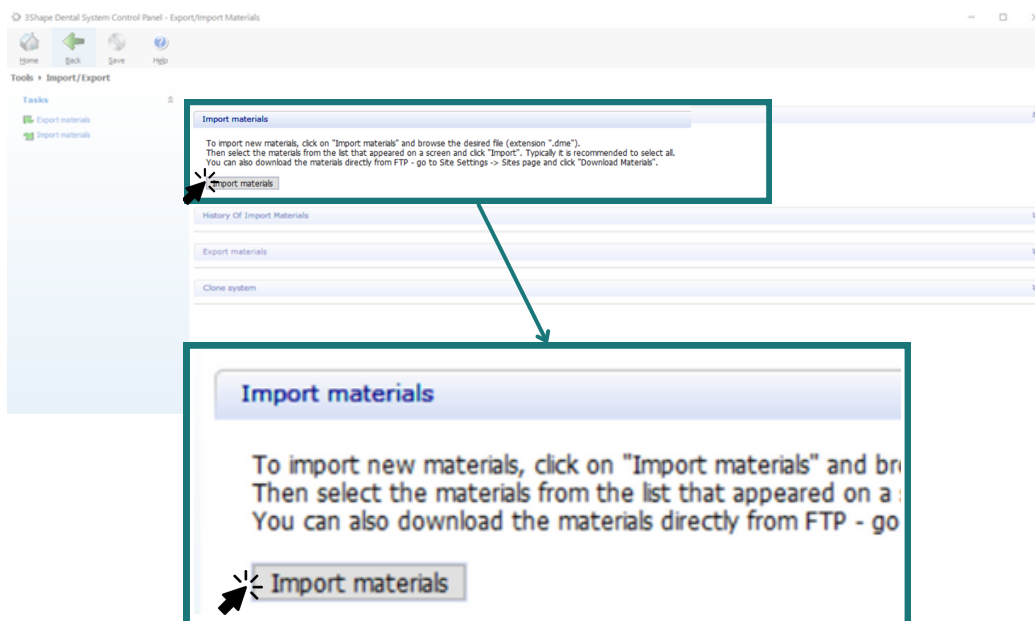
3Shape Dental System Control Panel - Export/Import Materials

Home Back Save Help

Tools ▸ Import/Export

Tasks

Export materials
Import materials

Import materials

To import new materials, click on "Import materials" and browse the desired file (extension ".dme").
Then select the materials from the list that appeared on a screen and click "Import". Typically it is recommended to select all.
You can also download the materials directly from FTP - go to Site Settings -> Sites page and click "Download Materials".

Import materials

History Of Import Materials

Export materials

Clone system

Import materials

To import new materials, click on "Import materials" and br
Then select the materials from the list that appeared on a
You can also download the materials directly from FTP - go

Import materials